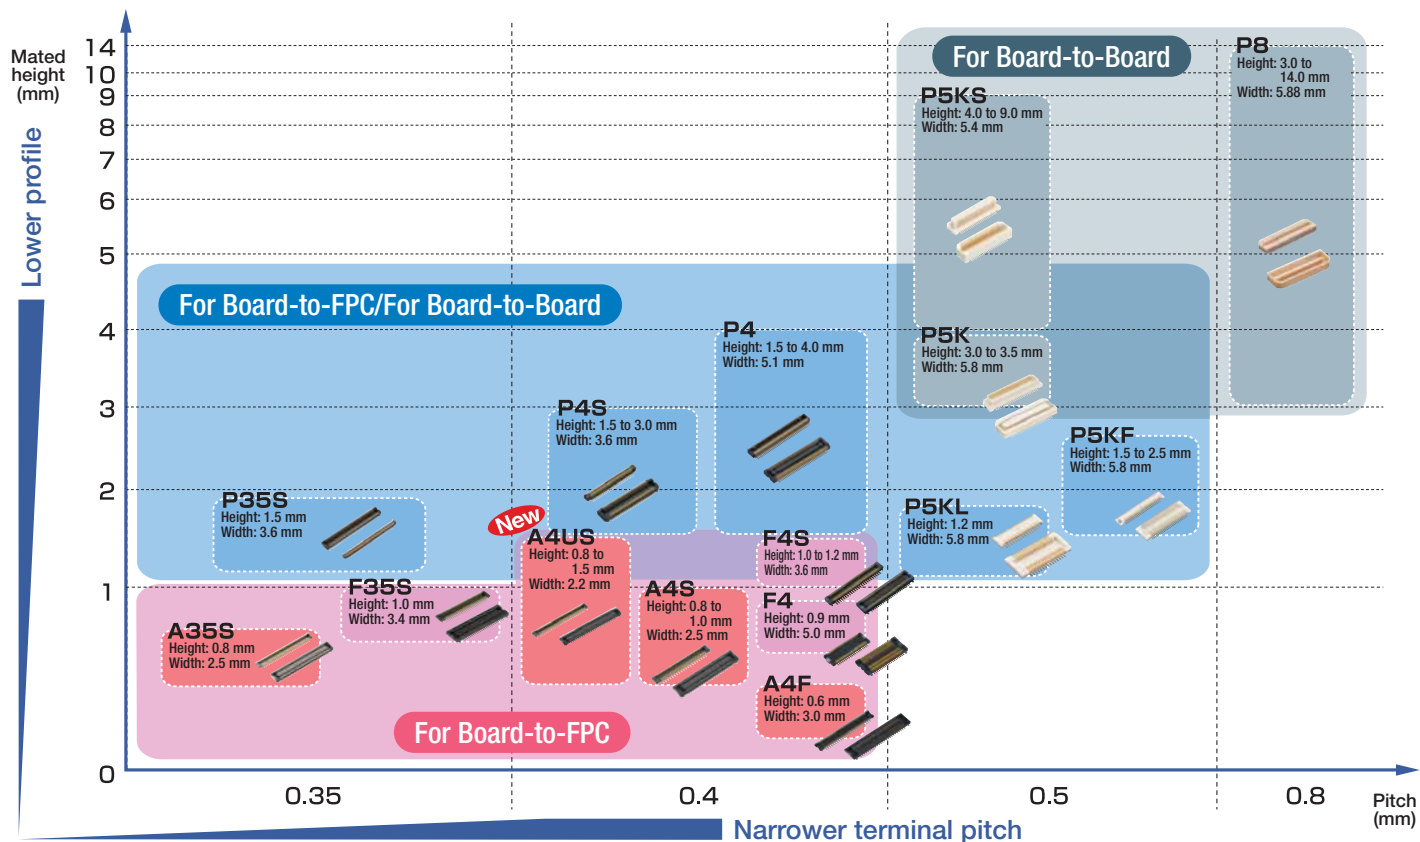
Mated height (mm)

14
10
9
8
7
6
5
4
3
2
1
0

Lower profile

For Board-to-Board

P8
Height: 3.0 to 14.0 mm
Width: 5.88 mm

P5KS
Height: 4.0 to 9.0 mm
Width: 5.4 mm

For Board-to-FPC/For Board-to-Board

P4
Height: 1.5 to 4.0 mm
Width: 5.1 mm

P5K
Height: 3.0 to 3.5 mm
Width: 5.8 mm

P4S
Height: 1.5 to 3.0 mm
Width: 3.6 mm

P5KF
Height: 1.5 to 2.5 mm
Width: 5.8 mm

P35S
Height: 1.5 mm
Width: 3.6 mm

New

A4US
Height: 0.8 to 1.5 mm
Width: 2.2 mm

F4S
Height: 1.0 to 1.2 mm
Width: 3.6 mm

P5KL
Height: 1.2 mm
Width: 5.8 mm

F35S
Height: 1.0 mm
Width: 3.4 mm

A4S
Height: 0.8 to 1.0 mm
Width: 2.5 mm

F4
Height: 0.9 mm
Width: 5.0 mm

A35S
Height: 0.8 mm
Width: 2.5 mm

A4F
Height: 0.6 mm
Width: 3.0 mm

For Board-to-FPC

0.35
0.4
0.5
0.8

Pitch (mm)

Narrower terminal pitch